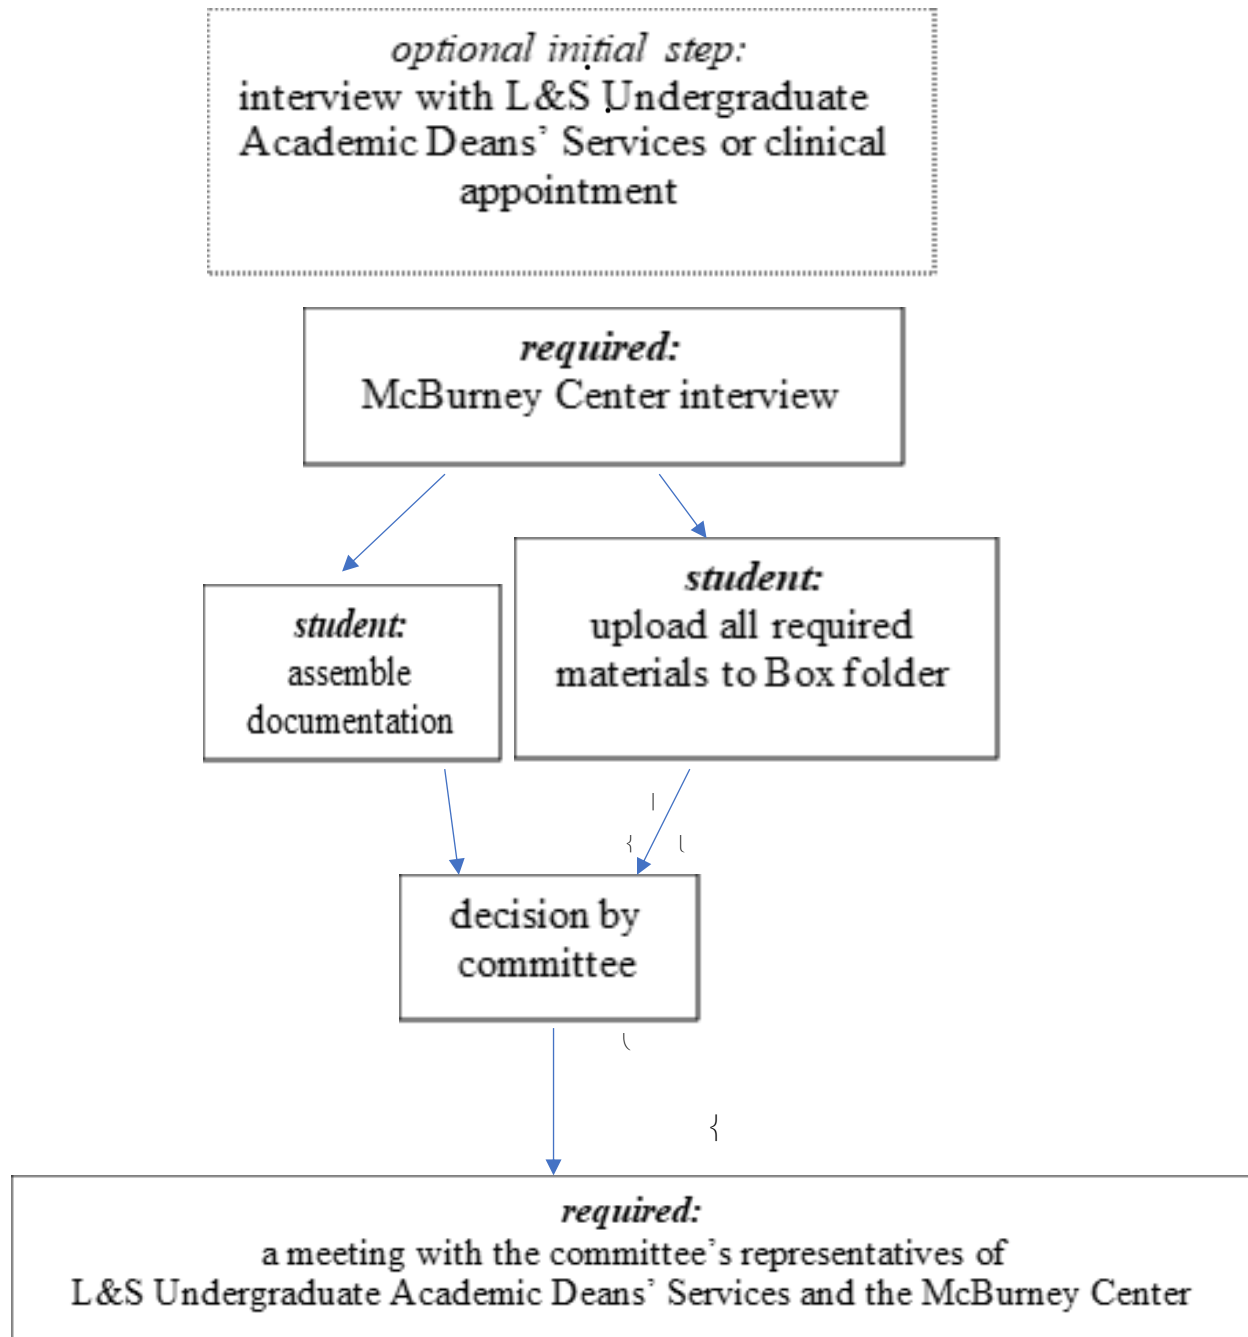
optional initial step:
interview with L&S Undergraduate Academic Deans' Services or clinical appointment

required:
McBurney Center interview

student:
assemble documentation

student:
upload all required materials to Box folder

decision by committee

required:
a meeting with the committee's representatives of
L&S Undergraduate Academic Deans' Services and the McBurney Center